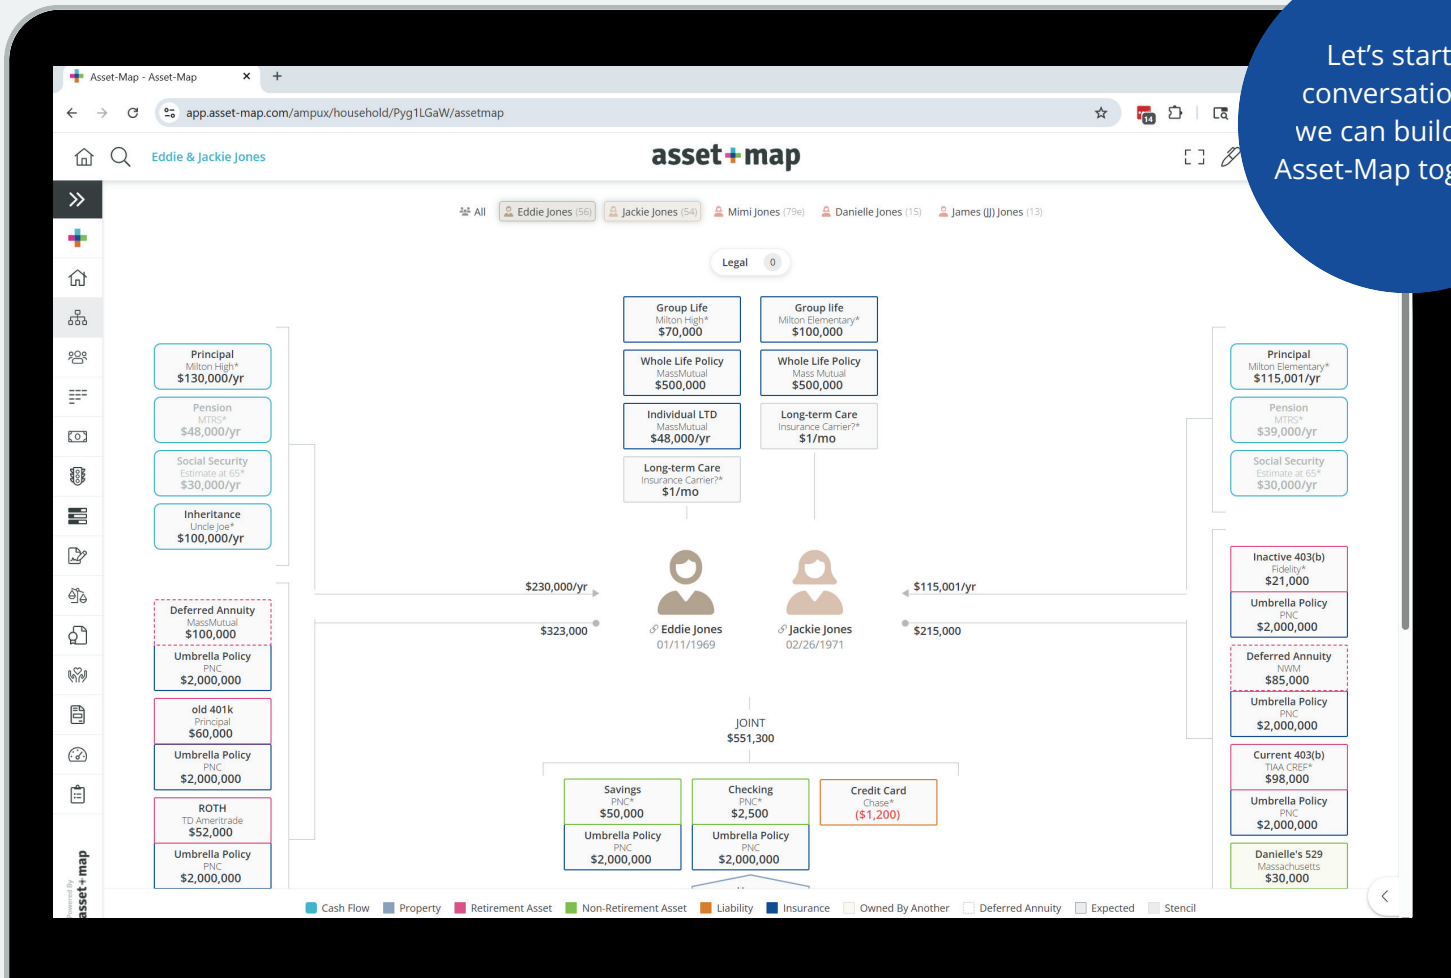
Let's start
conversatio
we can buil
Asset-Map tog

Asset-Map - Asset-Map ×
+
app.asset-map.com/ampux/household/Pyg1LGaW/assetmap

Eddie & Jackie Jones
asset+map

All  Eddie Jones (56)  Jackie Jones (54)  Mimi Jones (79e)  Danielle Jones (15)  James (JJ) Jones (13)

Legal 0

Group Life
Milton High*
$70,000

Group life
Milton Elementary*
$100,000

Whole Life Policy
MassMutual
$500,000

Whole Life Policy
Mass Mutual
$500,000

Individual LTD
MassMutual
$48,000/yr

Long-term Care
Insurance Carrier?*
$1/mo

Long-term Care
Insurance Carrier?*
$1/mo

Principal
Milton High*
$130,000/yr

Pension
MTRS*
$48,000/yr

Social Security
Estimate at 65*
$30,000/yr

Inheritance
Uncle Joe*
$100,000/yr

Deferred Annuity
MassMutual
$100,000

Umbrella Policy
PNC
$2,000,000

old 401k
Principal
$60,000

Umbrella Policy
PNC
$2,000,000

ROTH
TD Ameritrade
$52,000

Umbrella Policy
PNC
$2,000,000

$230,000/yr
$323,000

Eddie Jones
01/11/1969

Jackie Jones
02/26/1971

$115,001/yr
$215,000

Principal
Milton Elementary*
$115,001/yr

Pension
MTRS*
$39,000/yr

Social Security
Estimate at 65*
$30,000/yr

Inactive 403(b)
Fidelity*
$21,000

Umbrella Policy
PNC
$2,000,000

Deferred Annuity
NWM
$85,000

Umbrella Policy
PNC
$2,000,000

Current 403(b)
TIAA CREF*
$98,000

Umbrella Policy
PNC
$2,000,000

Danielle's 529
Massachusetts
$30,000

JOINT
$551,300

Savings
PNC*
$50,000

Checking
PNC*
$2,500

Credit Card
Chase*
($1,200)

Umbrella Policy
PNC
$2,000,000

Umbrella Policy
PNC
$2,000,000

Powered By asset+map

Cash Flow  Property  Retirement Asset  Non-Retirement Asset  Liability  Insurance  Owned By Another  Deferred Annuity  Expected  Stencil